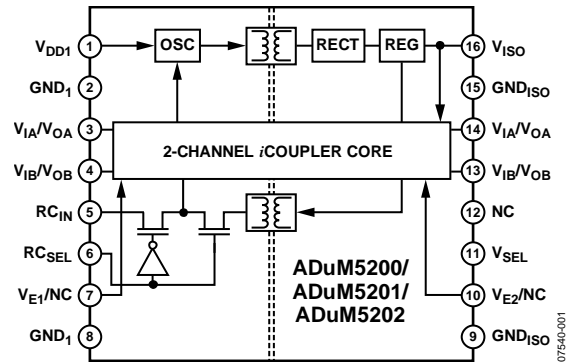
$V_{DD1}$ 1
$GND_1$ 2
$V_{IA}/V_{OA}$ 3
$V_{IB}/V_{OB}$ 4
$RC_{IN}$ 5
$RC_{SEL}$ 6
$V_{E1}/NC$ 7
$GND_1$ 8

OSC
RECT
REG
2-CHANNEL iCOUPLER CORE

16 $V_{ISO}$
15 $GND_{ISO}$
14 $V_{IA}/V_{OA}$
13 $V_{IB}/V_{OB}$
12 NC
11 $V_{SEL}$
10 $V_{E2}/NC$
9 $GND_{ISO}$

ADuM5200/
ADuM5201/
ADuM5202

07540-001